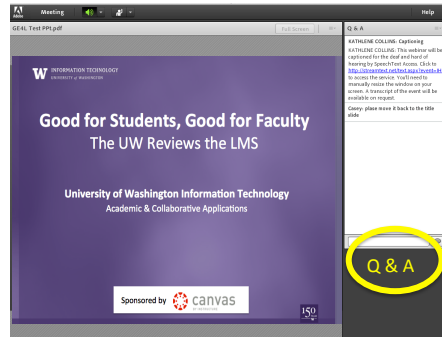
Adobe Meeting Help

GE4L Test PPt.pdf Full Screen

Q & A

KATHLENE COLLINS - Captioning

KATHLENE COLLINS: This webinar will be captioned for the deaf and hard of hearing by SpeechText Access. Click to http://streamtext.net/text.aspx?event=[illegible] to access the service. You'll need to manually resize the window on your screen. A transcript of the event will be available on request.

Casey: please move it back to the title slide

W INFORMATION TECHNOLOGY
UNIVERSITY of WASHINGTON

Good for Students, Good for Faculty
The UW Reviews the LMS

University of Washington Information Technology
Academic & Collaborative Applications

Sponsored by canvas

150

Q & A